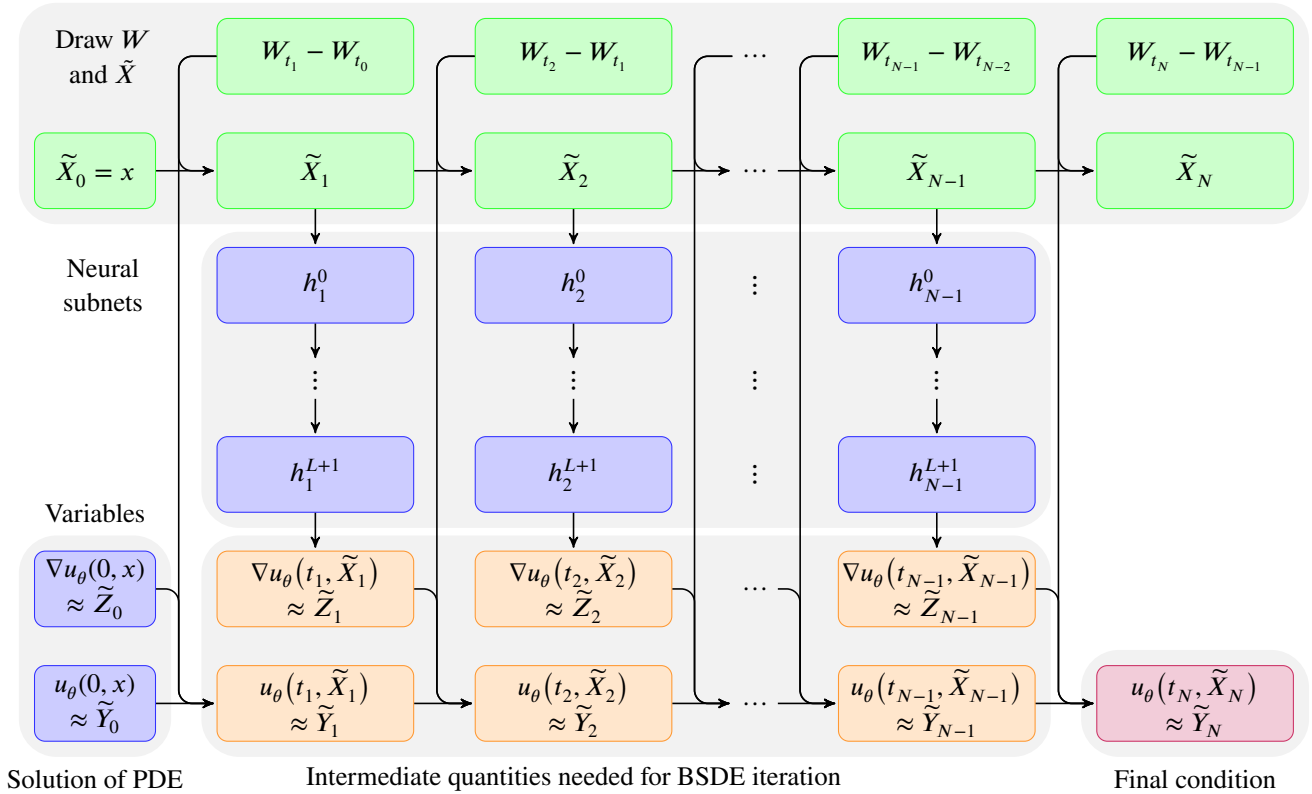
Draw $W$ and $\tilde{X}$

$W_{t_1} - W_{t_0}$

$W_{t_2} - W_{t_1}$

$\cdots$

$W_{t_{N-1}} - W_{t_{N-2}}$

$W_{t_N} - W_{t_{N-1}}$

$\widetilde{X}_0 = x$

$\widetilde{X}_1$

$\widetilde{X}_2$

$\cdots$

$\widetilde{X}_{N-1}$

$\widetilde{X}_N$

Neural subnets

$h_1^0$

$h_2^0$

$\vdots$

$h_{N-1}^0$

$\vdots$

$\vdots$

$\vdots$

$\vdots$

$h_1^{L+1}$

$h_2^{L+1}$

$\vdots$

$h_{N-1}^{L+1}$

Variables

$\nabla u_\theta(0, x)$
$\approx \widetilde{Z}_0$

$\nabla u_\theta(t_1, \widetilde{X}_1)$
$\approx \widetilde{Z}_1$

$\nabla u_\theta(t_2, \widetilde{X}_2)$
$\approx \widetilde{Z}_2$

$\cdots$

$\nabla u_\theta(t_{N-1}, \widetilde{X}_{N-1})$
$\approx \widetilde{Z}_{N-1}$

$u_\theta(0, x)$
$\approx \widetilde{Y}_0$

$u_\theta(t_1, \widetilde{X}_1)$
$\approx \widetilde{Y}_1$

$u_\theta(t_2, \widetilde{X}_2)$
$\approx \widetilde{Y}_2$

$\cdots$

$u_\theta(t_{N-1}, \widetilde{X}_{N-1})$
$\approx \widetilde{Y}_{N-1}$

$u_\theta(t_N, \widetilde{X}_N)$
$\approx \widetilde{Y}_N$

Solution of PDE

Intermediate quantities needed for BSDE iteration

Final condition